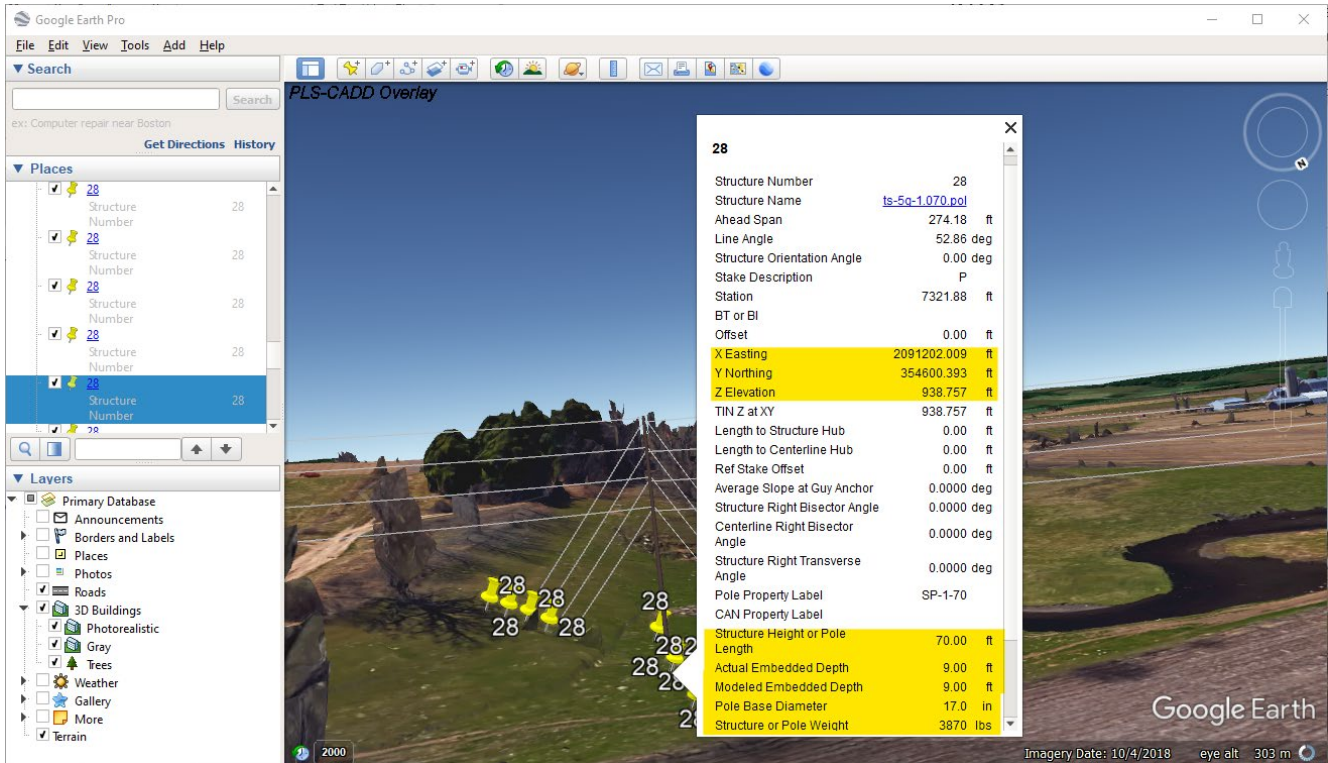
Google Earth Pro

File Edit View Tools Add Help

▼ Search

Search

ex: Computer repair near Boston

Get Directions History

▼ Places

28
Structure Number 28

28
Structure Number 28

28
Structure Number 28

28
Structure Number 28

28
Structure Number 28

28

▼ Layers

Primary Database
Announcements
Borders and Labels
Places
Photos
Roads
3D Buildings
Photorealistic
Gray
Trees
Weather
Gallery
More
Terrain

PLS-CADD Overlay

28

| | | |
|---|---|---|
| Structure Number | 28 | |
| Structure Name | ts-5g-1.070.pol | |
| Ahead Span | 274.18 | ft |
| Line Angle | 52.86 | deg |
| Structure Orientation Angle | 0.00 | deg |
| Stake Description | P | |
| Station | 7321.88 | ft |
| BT or BI | | |
| Offset | 0.00 | ft |
| X Easting | 2091202.009 | ft |
| Y Northing | 354600.393 | ft |
| Z Elevation | 938.757 | ft |
| TIN Z at XY | 938.757 | ft |
| Length to Structure Hub | 0.00 | ft |
| Length to Centerline Hub | 0.00 | ft |
| Ref Stake Offset | 0.00 | ft |
| Average Slope at Guy Anchor | 0.0000 | deg |
| Structure Right Bisector Angle | 0.0000 | deg |
| Centerline Right Bisector Angle | 0.0000 | deg |
| Structure Right Transverse Angle | 0.0000 | deg |
| Pole Property Label | SP-1-70 | |
| CAN Property Label | | |
| Structure Height or Pole Length | 70.00 | ft |
| Actual Embedded Depth | 9.00 | ft |
| Modeled Embedded Depth | 9.00 | ft |
| Pole Base Diameter | 17.0 | in |
| Structure or Pole Weight | 3870 | lbs |

28 28 28 28 28 28 28 28 28 28

2000

Google Earth

Imagery Date: 10/4/2018 eye alt 303 m